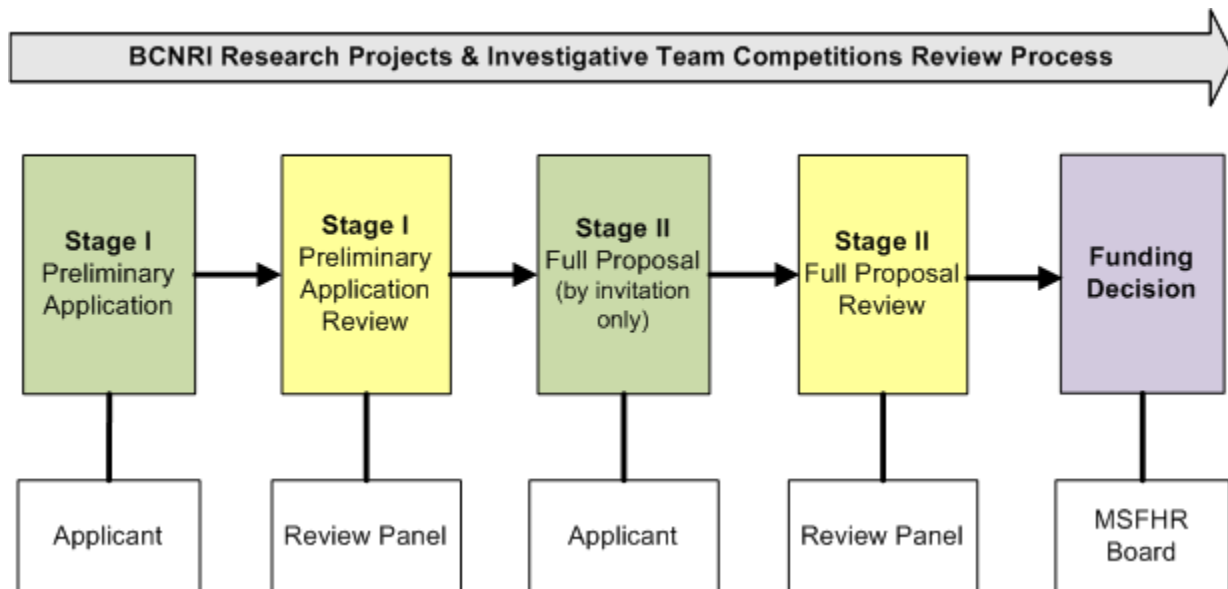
BCNRI Research Projects & Investigative Team Competitions Review Process

Stage I
Preliminary Application

Stage I
Preliminary Application Review

Stage II
Full Proposal (by invitation only)

Stage II
Full Proposal Review

Funding Decision

Applicant

Review Panel

Applicant

Review Panel

MSFHR Board